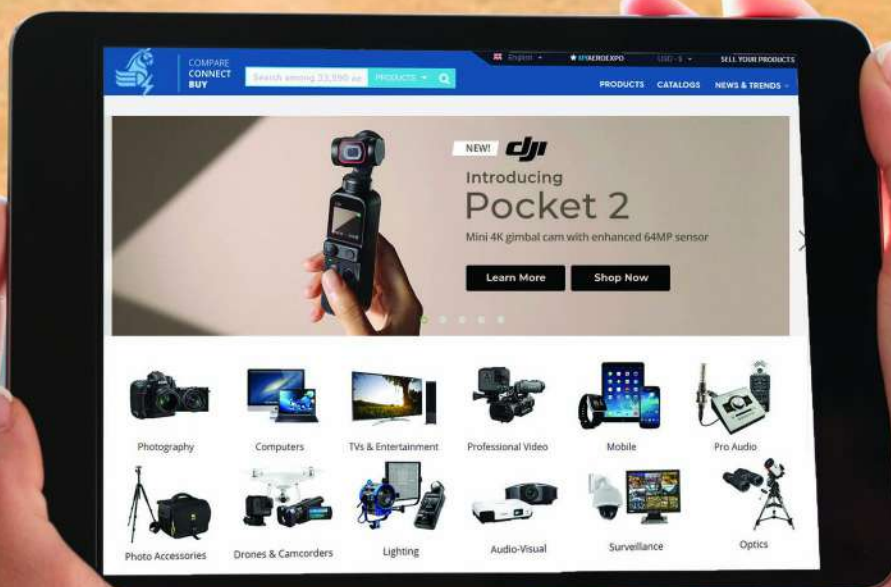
COMPARE
CONNECT
BUY

Search among 33,590 ac

PRODUCTS

English

AEROEXPO

USD - $

SELL YOUR PRODUCTS

PRODUCTS

CATALOGS

NEWS & TRENDS

NEW!

dji

Introducing

Pocket 2

Mini 4K gimbal cam with enhanced 64MP sensor

Learn More

Shop Now

Photography

Computers

TVs & Entertainment

Professional Video

Mobile

Pro Audio

Photo Accessories

Drones & Camcorders

Lighting

Audio-Visual

Surveillance

Optics